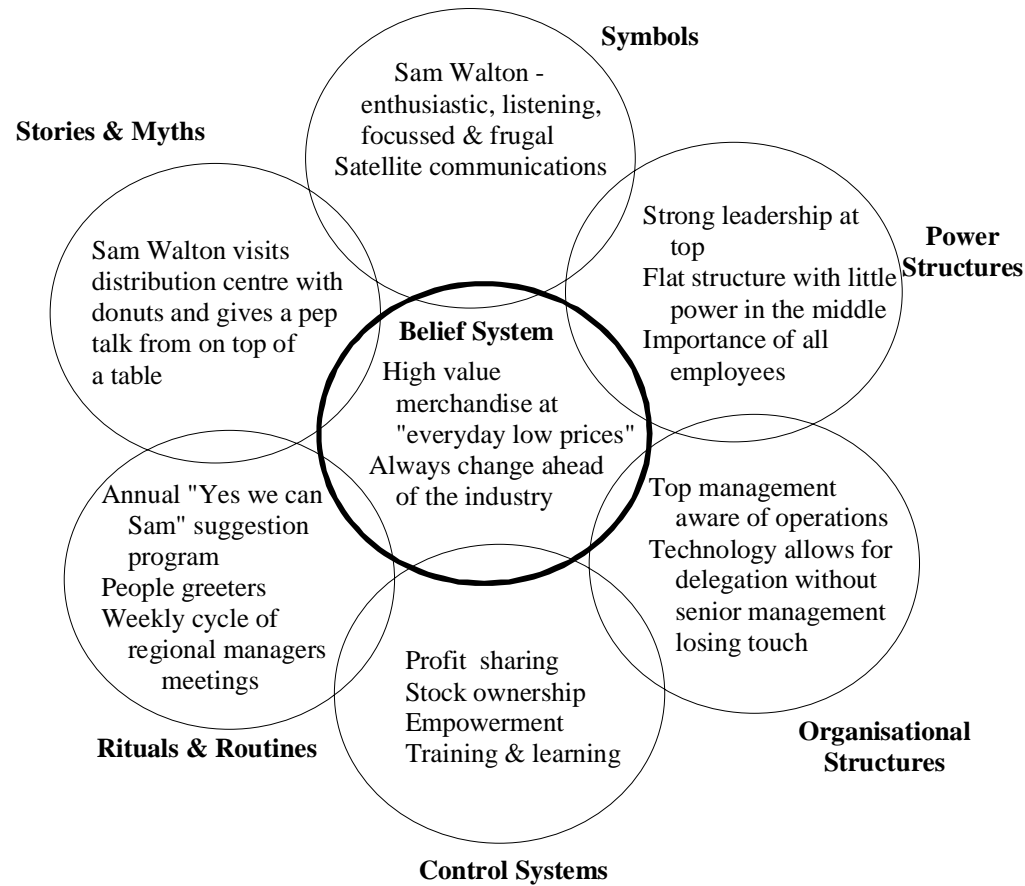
Symbols

Sam Walton - enthusiastic, listening, focussed & frugal
Satellite communications

Stories & Myths

Sam Walton visits distribution centre with donuts and gives a pep talk from on top of a table

Power Structures

Strong leadership at top
Flat structure with little power in the middle
Importance of all employees

Belief System

High value merchandise at "everyday low prices"
Always change ahead of the industry

Annual "Yes we can Sam" suggestion program
People greeters
Weekly cycle of regional managers meetings

Rituals & Routines

Top management aware of operations
Technology allows for delegation without senior management losing touch

Organisational Structures

Profit sharing
Stock ownership
Empowerment
Training & learning

Control Systems